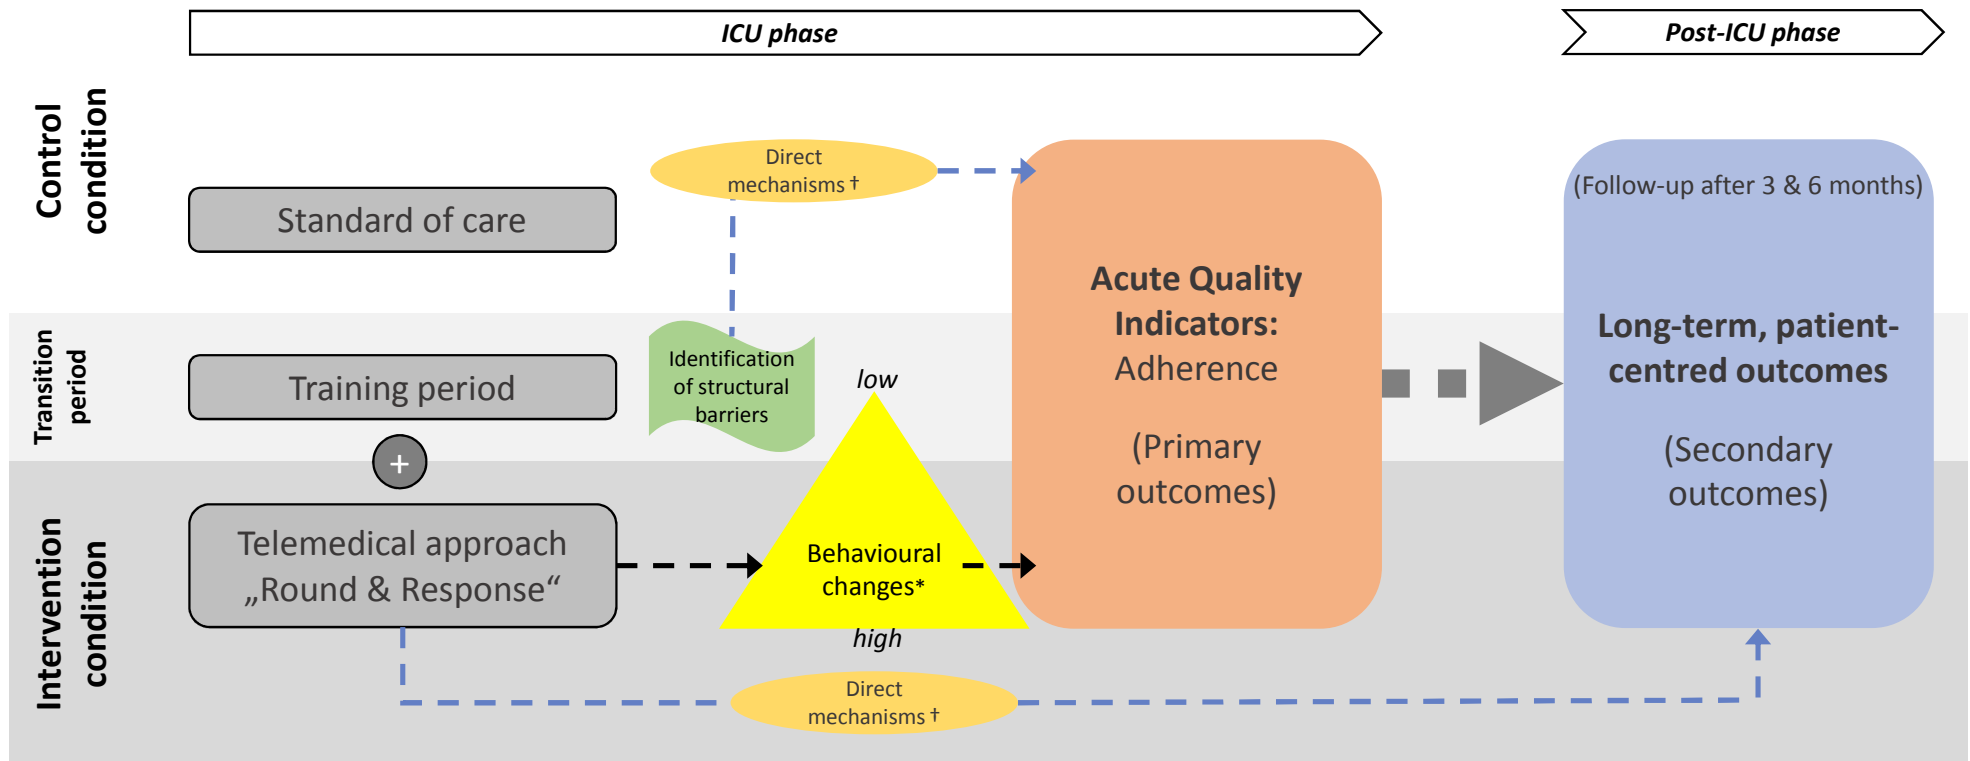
ICU phase

Post-ICU phase

Control condition

Standard of care

Direct mechanisms †

Transition period

Training period

Identification of structural barriers

+

Intervention condition

Telemedical approach „Round & Response“

low

Behavioural changes*

high

Direct mechanisms †

Acute Quality Indicators: Adherence

(Primary outcomes)

(Follow-up after 3 & 6 months)

Long-term, patient-centred outcomes

(Secondary outcomes)